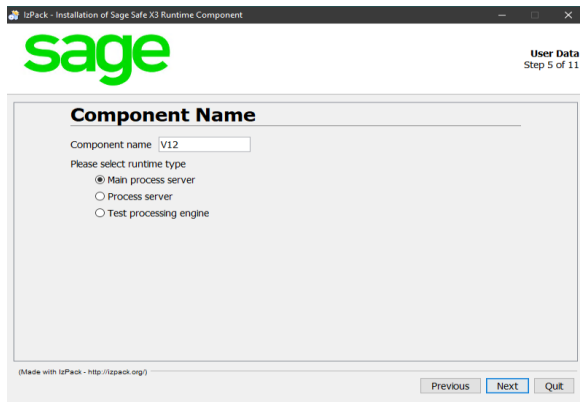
IzPack - Installation of Sage Safe X3 Runtime Component

sage

User Data
Step 5 of 11

Component Name

Component name V12

Please select runtime type

Main process server

Process server

Test processing engine

(Made with IzPack - http://izpack.org/)

Previous Next Quit